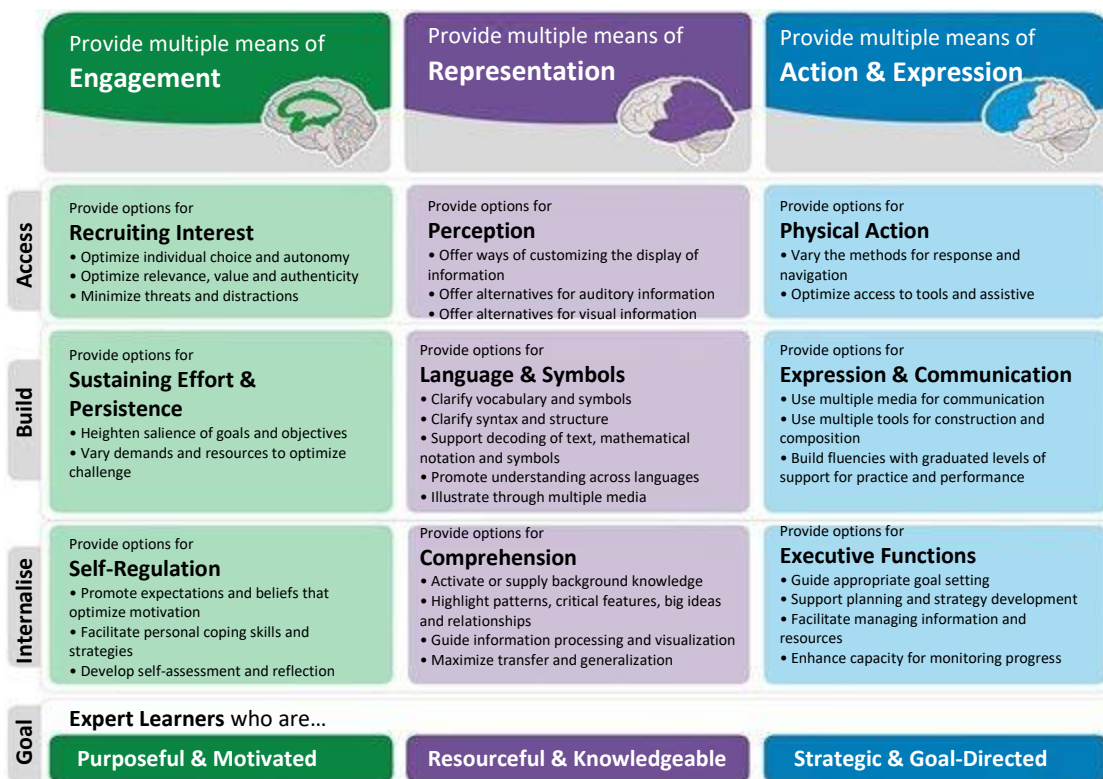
Provide multiple means of
**Engagement**

Provide multiple means of
**Representation**

Provide multiple means of
**Action & Expression**

Access

Provide options for
**Recruiting Interest**
• Optimize individual choice and autonomy
• Optimize relevance, value and authenticity
• Minimize threats and distractions

Provide options for
**Perception**
• Offer ways of customizing the display of information
• Offer alternatives for auditory information
• Offer alternatives for visual information

Provide options for
**Physical Action**
• Vary the methods for response and navigation
• Optimize access to tools and assistive

Build

Provide options for
**Sustaining Effort & Persistence**
• Heighten salience of goals and objectives
• Vary demands and resources to optimize challenge

Provide options for
**Language & Symbols**
• Clarify vocabulary and symbols
• Clarify syntax and structure
• Support decoding of text, mathematical notation and symbols
• Promote understanding across languages
• Illustrate through multiple media

Provide options for
**Expression & Communication**
• Use multiple media for communication
• Use multiple tools for construction and composition
• Build fluencies with graduated levels of support for practice and performance

Internalise

Provide options for
**Self-Regulation**
• Promote expectations and beliefs that optimize motivation
• Facilitate personal coping skills and strategies
• Develop self-assessment and reflection

Provide options for
**Comprehension**
• Activate or supply background knowledge
• Highlight patterns, critical features, big ideas and relationships
• Guide information processing and visualization
• Maximize transfer and generalization

Provide options for
**Executive Functions**
• Guide appropriate goal setting
• Support planning and strategy development
• Facilitate managing information and resources
• Enhance capacity for monitoring progress

Goal

**Expert Learners** who are…

**Purposeful & Motivated**

**Resourceful & Knowledgeable**

**Strategic & Goal-Directed**